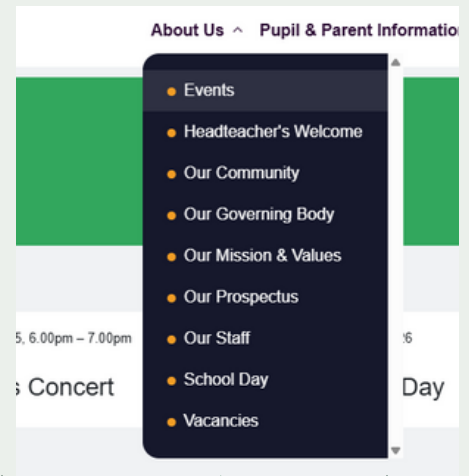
About Us ^ Pupil & Parent Informatio

Events
Headteacher's Welcome
Our Community
Our Governing Body
Our Mission & Values
Our Prospectus
Our Staff
School Day
Vacancies

5, 6.00pm – 7.00pm
s Concert

!6
Day